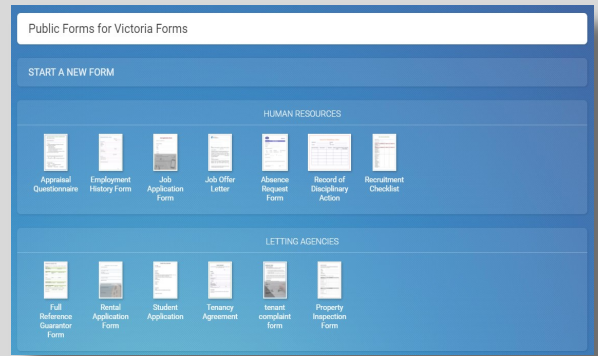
Public Forms for Victoria Forms

START A NEW FORM

HUMAN RESOURCES

Appraisal Questionnaire

Employment History Form

Job Application Form

Job Offer Letter

Absence Request Form

Record of Disciplinary Action

Recruitment Checklist

LETTING AGENCIES

Full Reference Guarantor Form

Rental Application Form

Student Application

Tenancy Agreement

tenant complaint form

Property Inspection Form